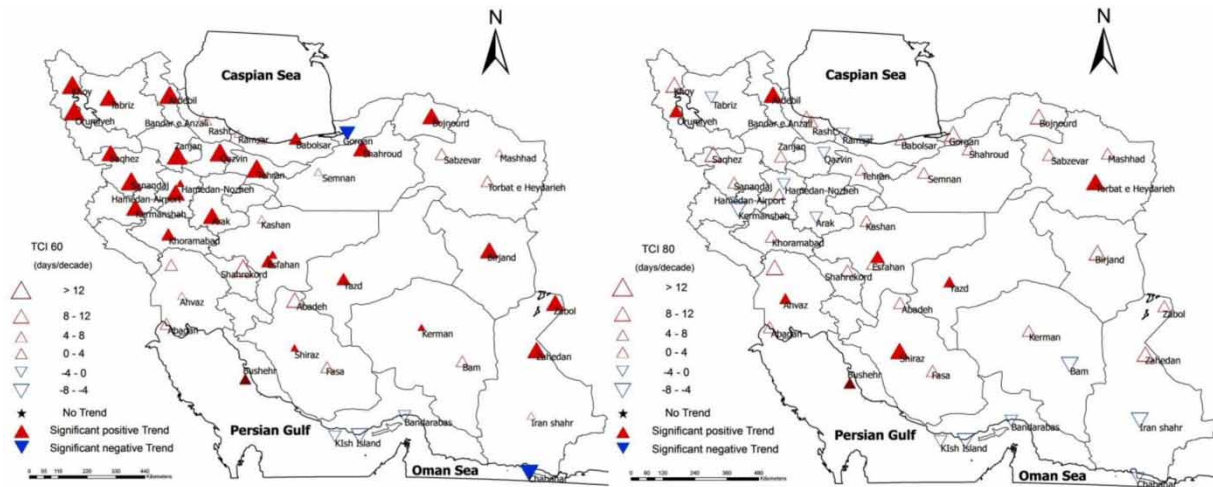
N

Caspian Sea

Khoy
Tabriz
Ardebil
Orumiyeh
Bandar e Anzali
Rasht
Ramsar
Babolsar
Gorgan
Bojnourd
Zanjan
Qazvin
Shahroud
Saqhez
Sabzevar
Mashhad
Semnan
Tehran
Sanandaj
Hamedan-Nozheh
Torbat e Heydarieh
Hamedan-Airport
Kermanshah
Arak
Kashan
Khoramabad
Esfahan
Birjand
Shahrekord
Yazd
Ahvaz
Abadeh
Zabol
Abadan
Kerman
Shiraz
Fasa
Zahedan
Bushehr
Bam
Bandarabas
Kish Island
Iran shahr
Chabahar

TCI 60
(days/decade)
> 12
8 - 12
4 - 8
0 - 4
-4 - 0
-8 - -4
No Trend
Significant positive Trend
Significant negative Trend

Persian Gulf
Oman Sea

0 55 110 220 330 440 Kilometers

N

Caspian Sea

Khoy
Tabriz
Ardebil
Orumiyeh
Bandar e Anzali
Rasht
Ramsar
Babolsar
Gorgan
Bojnourd
Zanjan
Qazvin
Shahroud
Saqhez
Sabzevar
Mashhad
Tehran
Semnan
Sanandaj
Hamedan-Nozheh
Torbat e Heydarieh
Hamedan-Airport
Kermanshah
Arak
Kashan
Khoramabad
TCI 80
(days/decade)
Esfahan
Birjand
Shahrekord
Yazd
Ahvaz
Abadeh
Zabol
Abadan
Kerman
Shiraz
Fasa
Zahedan
Bam
Bushehr
> 12
8 - 12
4 - 8
0 - 4
-4 - 0
-8 - -4
No Trend
Significant positive Trend
Significant negative Trend

Persian Gulf
Bandarabas
Kish Island
Iran shahr
Oman Sea
Chabahar

0 60 120 240 360 480 Kilometers